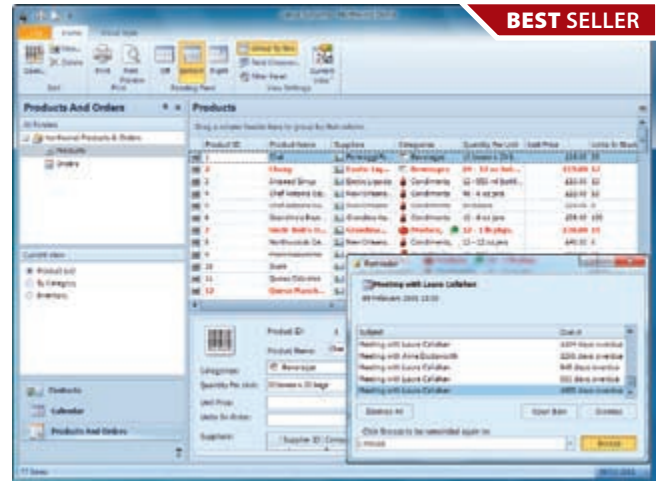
BEST SELLER

Home

Products And Orders

Products

Northwind Products & Orders

Products

Orders

Current View

Product List

By Category

Inventory

Product ID

Product Name

Supplier

Categories

Quantity Per Unit

Unit Price

Chai

Beverages

Chang

Condiments

Reminder

Meeting with Laura Callahan

Subject

Due in

Meeting with Laura Callahan

Dismiss All

Open Item

Dismiss

Click Snooze to be reminded again in:

5 minutes

Snooze

Products

Calendar

Products And Orders

Product ID

Product Name

Categories

Beverages

Quantity Per Unit

Unit Price

Units In Order

Supplier